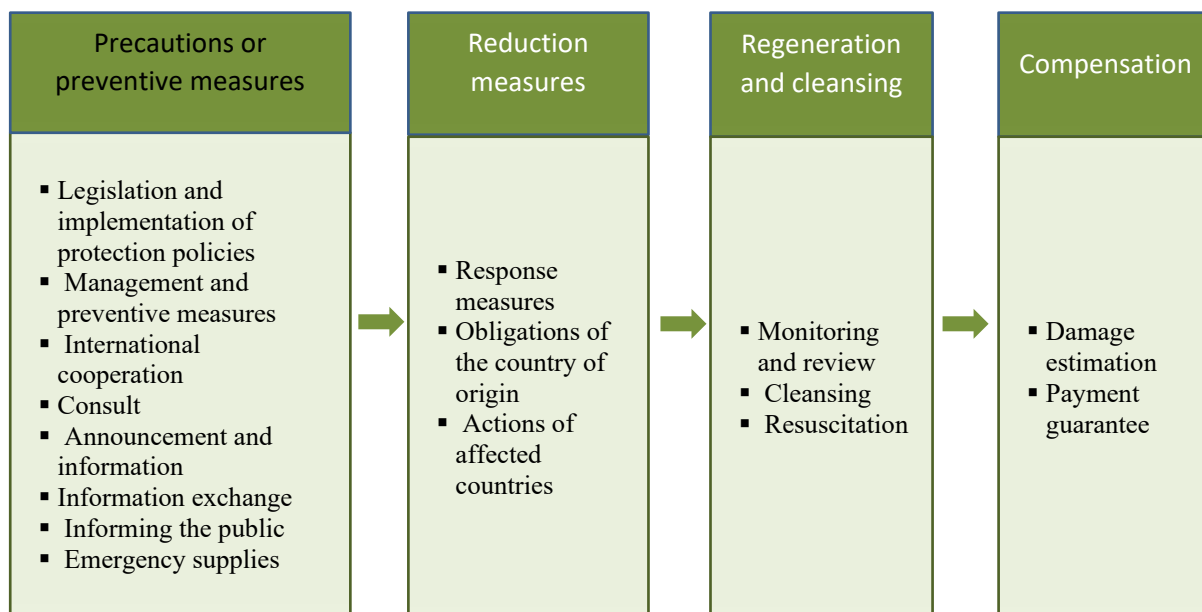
Precautions or preventive measures

- Legislation and implementation of protection policies
- Management and preventive measures
- International cooperation
- Consult
- Announcement and information
- Information exchange
- Informing the public
- Emergency supplies

Reduction measures

- Response measures
- Obligations of the country of origin
- Actions of affected countries

Regeneration and cleansing

- Monitoring and review
- Cleansing
- Resuscitation

Compensation

- Damage estimation
- Payment guarantee